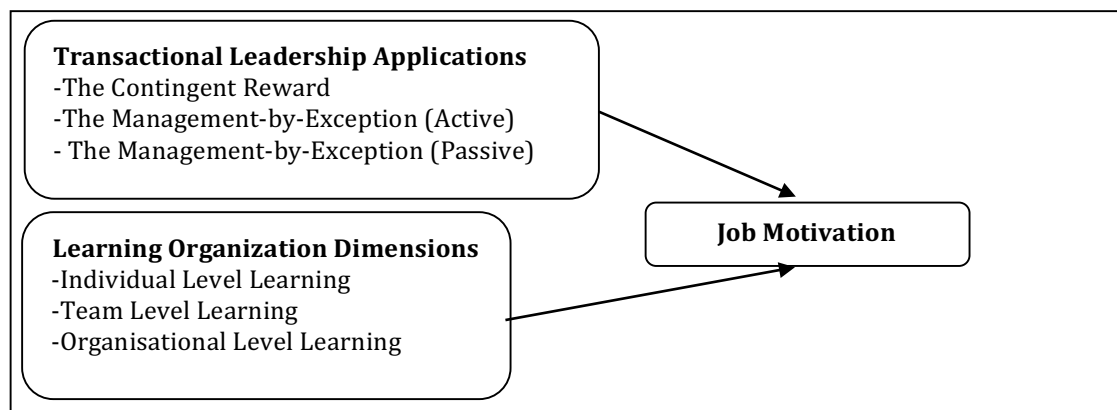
**Transactional Leadership Applications**
-The Contingent Reward
-The Management-by-Exception (Active)
- The Management-by-Exception (Passive)

**Learning Organization Dimensions**
-Individual Level Learning
-Team Level Learning
-Organisational Level Learning

**Job Motivation**